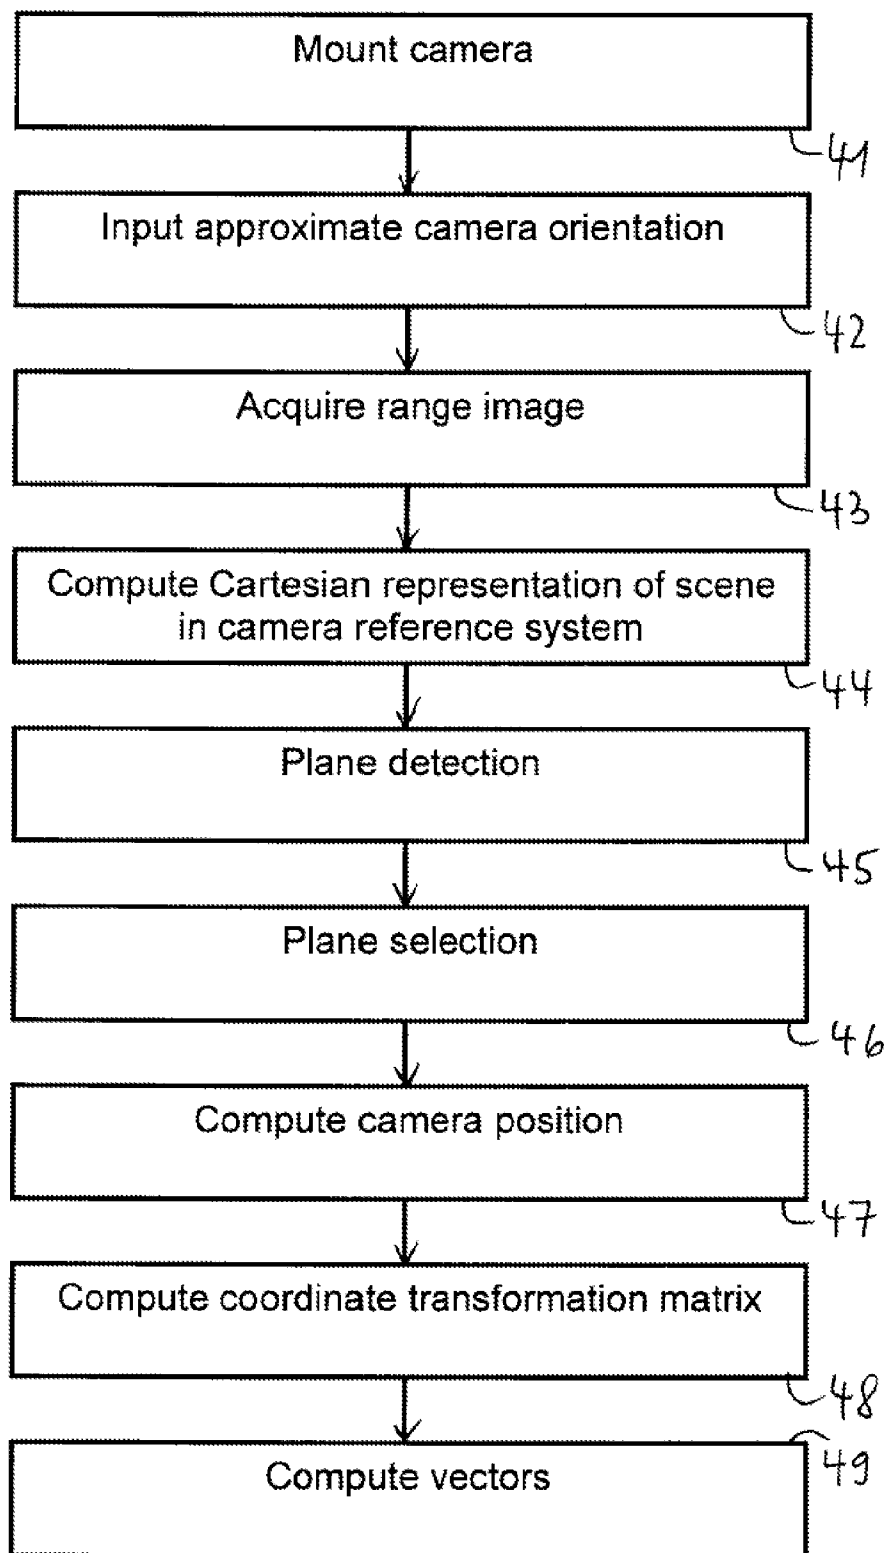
Mount camera

41

Input approximate camera orientation

42

Acquire range image

43

Compute Cartesian representation of scene in camera reference system

44

Plane detection

45

Plane selection

46

Compute camera position

47

Compute coordinate transformation matrix

48

49

Compute vectors